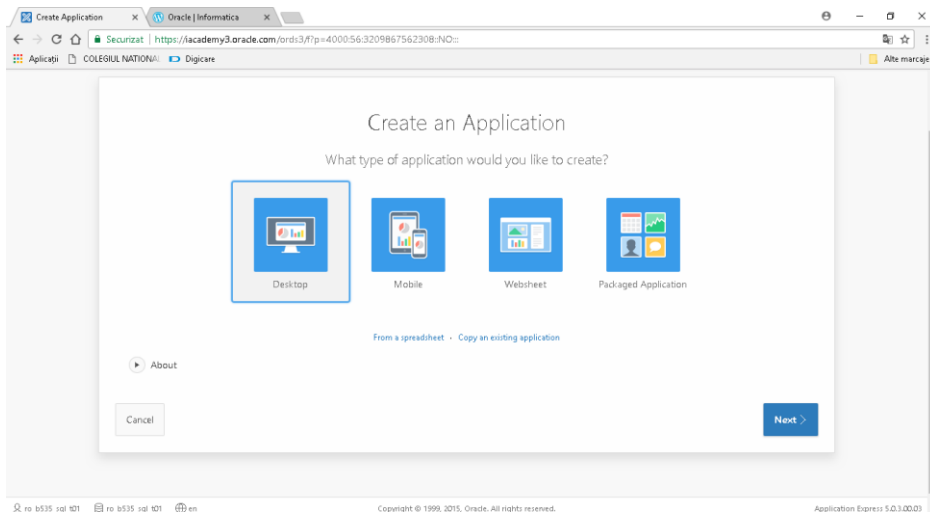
Create Application ×
Oracle | Informatica ×

Securizat | https://iacademy3.oracle.com/ords3/f?p=4000:56:3209867562308::NO:::

Aplicații COLEGIUL NATIONAL Digicare
Alte marcaje

Create an Application

What type of application would you like to create?

Desktop

Mobile

Websheet

Packaged Application

From a spreadsheet · Copy an existing application

About

Cancel

Next

ro b535 sql t01   ro b535 sql t01   en

Copyright © 1999, 2015, Oracle. All rights reserved.

Application Express 5.0.3.00.03